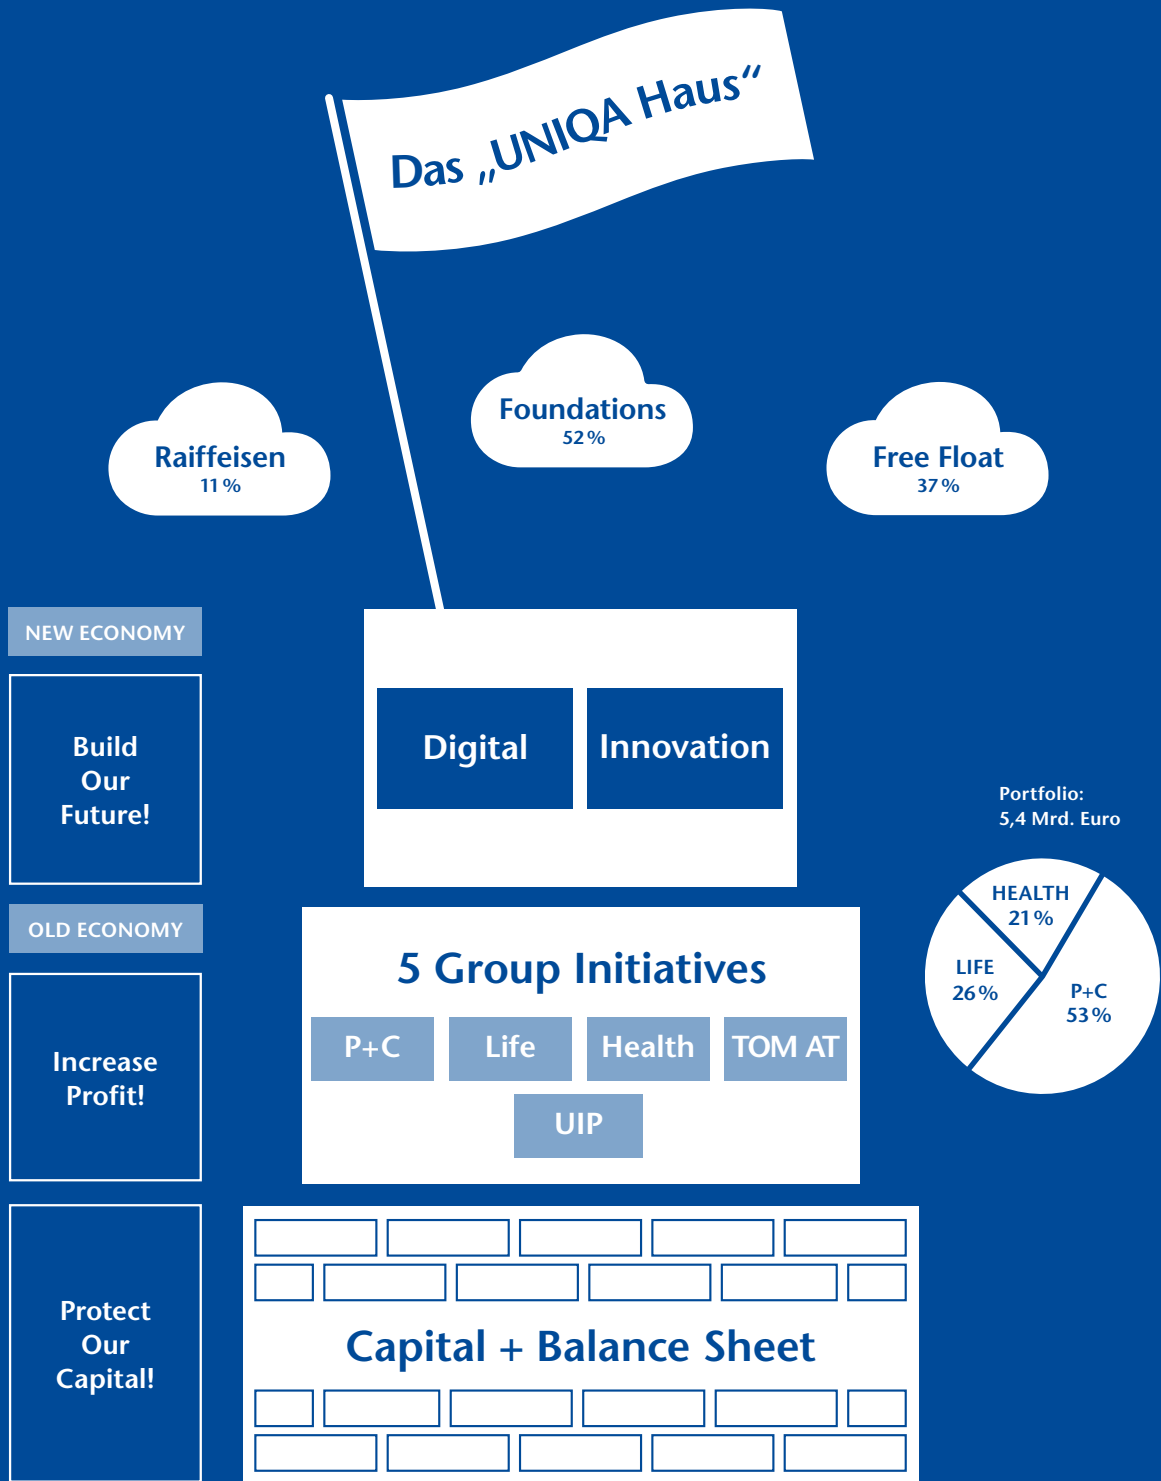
Das „UNIQA Haus“

Raiffeisen
11 %

Foundations
52 %

Free Float
37 %

NEW ECONOMY

Build Our Future!

Digital

Innovation

Portfolio:
5,4 Mrd. Euro

HEALTH
21 %

LIFE
26 %

P+C
53 %

OLD ECONOMY

Increase Profit!

5 Group Initiatives

P+C

Life

Health

TOM AT

UIP

Protect Our Capital!

Capital + Balance Sheet